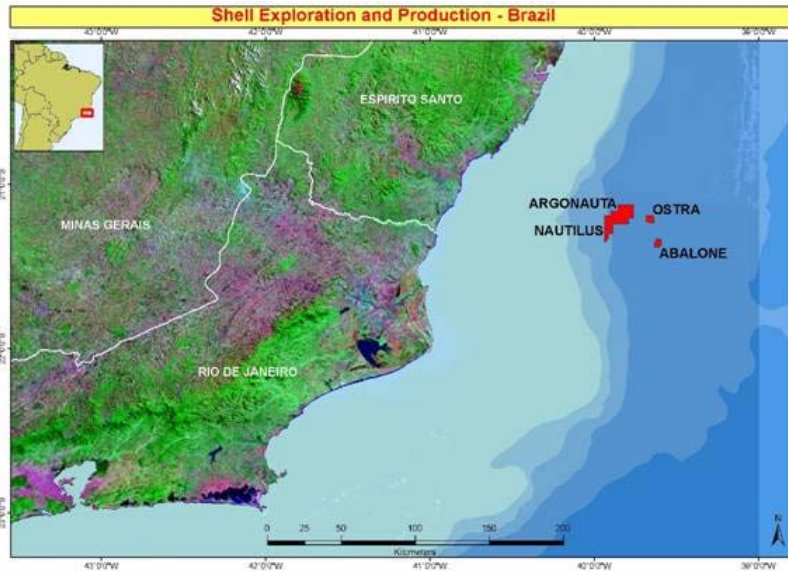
Shell Exploration and Production - Brazil

43°0'0"W
42°0'0"W
41°0'0"W
40°0'0"W
39°0'0"W

ESPIRITO SANTO
MINAS GERAIS
RIO DE JANEIRO

ARGONAUTA
OSTRA
NAUTILUS
ABALONE

21°0'0"S
22°0'0"S
23°0'0"S

0 25 50 100 150 200
Kilometers

N

43°0'0"W
42°0'0"W
41°0'0"W
40°0'0"W
39°0'0"W